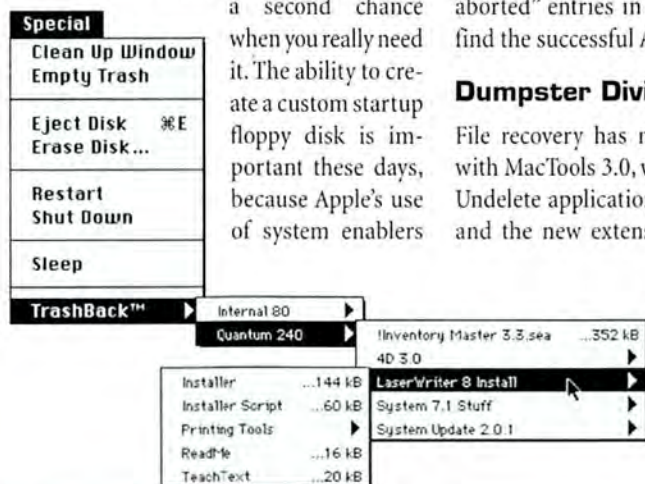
Special
Clean Up Window
Empty Trash
Eject Disk ⌘E
Erase Disk...
Restart
Shut Down
Sleep
TrashBack™

a second chance when you really need it. The ability to create a custom startup floppy disk is important these days, because Apple's use of system enablers

aborted" entries in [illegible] find the successful A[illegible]

Dumpster Divi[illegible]

File recovery has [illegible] with MacTools 3.0, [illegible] Undelete applicatio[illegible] and the new exten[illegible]

Internal 80
Quantum 240

!Inventory Master 3.3.sea ...352 kB
4D 3.0
LaserWriter 8 Install
System 7.1 Stuff
System Update 2.0.1

Installer ...144 kB
Installer Script ...60 kB
Printing Tools
ReadMe ...16 kB
TeachText ...20 kB